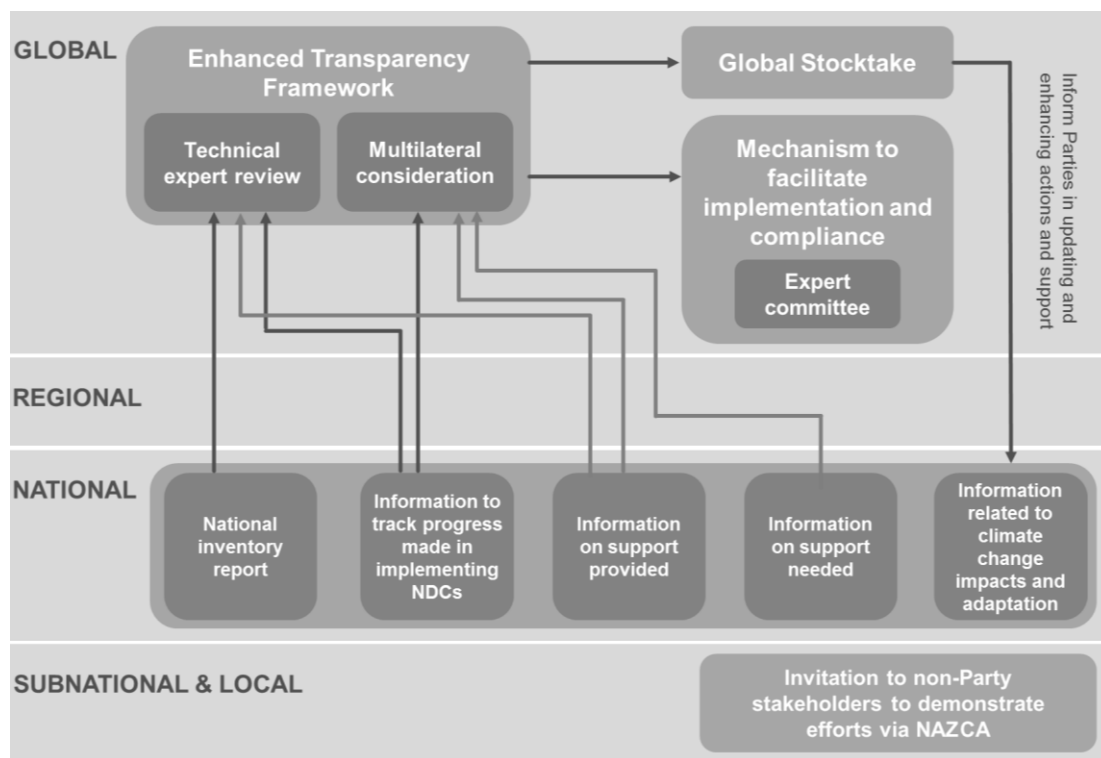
GLOBAL

Enhanced Transparency Framework

Technical expert review

Multilateral consideration

Global Stocktake

Inform Parties in updating and enhancing actions and support

Mechanism to facilitate implementation and compliance

Expert committee

REGIONAL

NATIONAL

National inventory report

Information to track progress made in implementing NDCs

Information on support provided

Information on support needed

Information related to climate change impacts and adaptation

SUBNATIONAL & LOCAL

Invitation to non-Party stakeholders to demonstrate efforts via NAZCA